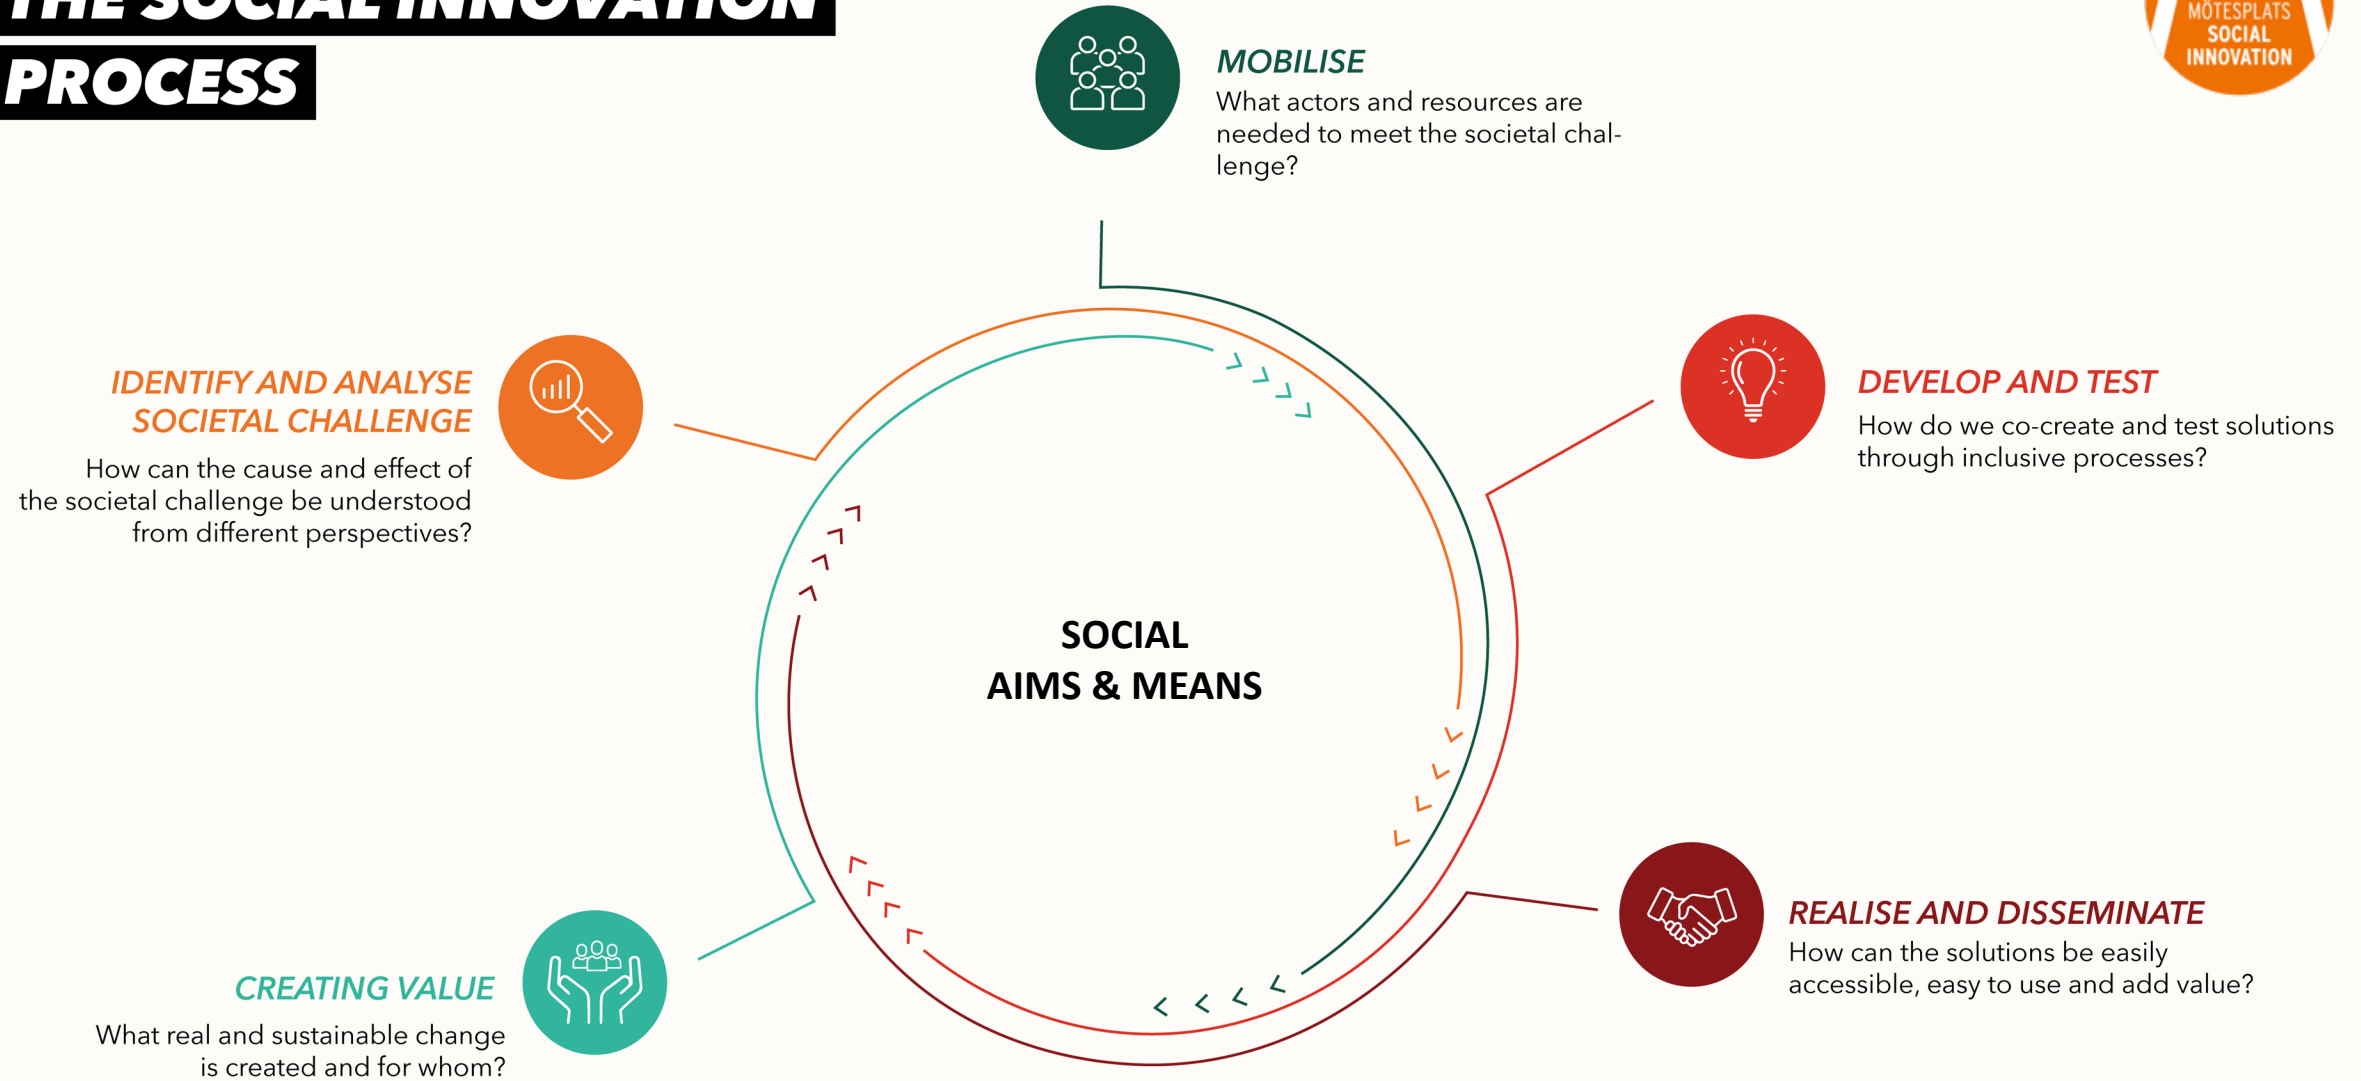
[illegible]

PROCESS

MÖTESPLATS SOCIAL INNOVATION

MOBILISE
What actors and resources are needed to meet the societal challenge?

IDENTIFY AND ANALYSE SOCIETAL CHALLENGE
How can the cause and effect of the societal challenge be understood from different perspectives?

DEVELOP AND TEST
How do we co-create and test solutions through inclusive processes?

SOCIAL
AIMS & MEANS

REALISE AND DISSEMINATE
How can the solutions be easily accessible, easy to use and add value?

CREATING VALUE
What real and sustainable change is created and for whom?